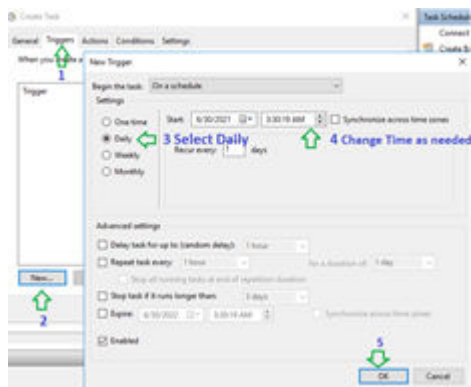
Create Task

Task Scheduler

Connect

Create B

General Triggers Actions Conditions Settings

1

When you create a

Trigger

New...

2

New Trigger

Begin the task: On a schedule

Settings

One time

Daily

Weekly

Monthly

3 Select Daily

Start: 6/30/2021 3:30:19 AM

Synchronize across time zones

4 Change Time as needed

Recur every: 1 days

Advanced settings

Delay task for up to (random delay): 1 hour

Repeat task every: 1 hour

for a duration of: 1 day

Stop all running tasks at end of repetition duration

Stop task if it runs longer than: 3 days

Expire: 6/30/2022 3:30:19 AM

Synchronize across time zones

Enabled

5

OK

Cancel